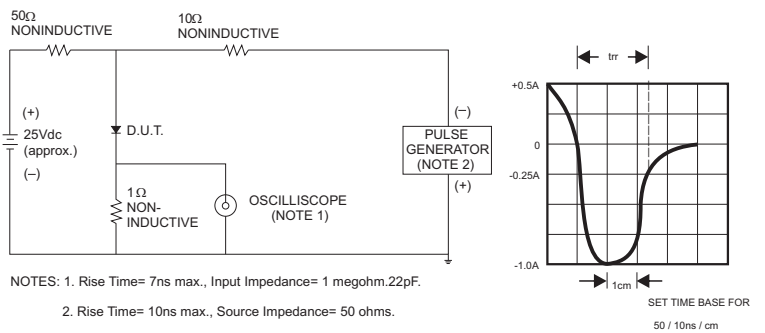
50Ω
NONINDUCTIVE

10Ω
NONINDUCTIVE

(+)
25Vdc
(approx.)
(–)

D.U.T.

1Ω
NON-
INDUCTIVE

OSCILLISCOPE
(NOTE 1)

(–)
PULSE
GENERATOR
(NOTE 2)
(+)

trr

+0.5A

0

-0.25A

-1.0A

1cm

SET TIME BASE FOR

50 / 10ns / cm

NOTES: 1. Rise Time= 7ns max., Input Impedance= 1 megohm.22pF.

2. Rise Time= 10ns max., Source Impedance= 50 ohms.